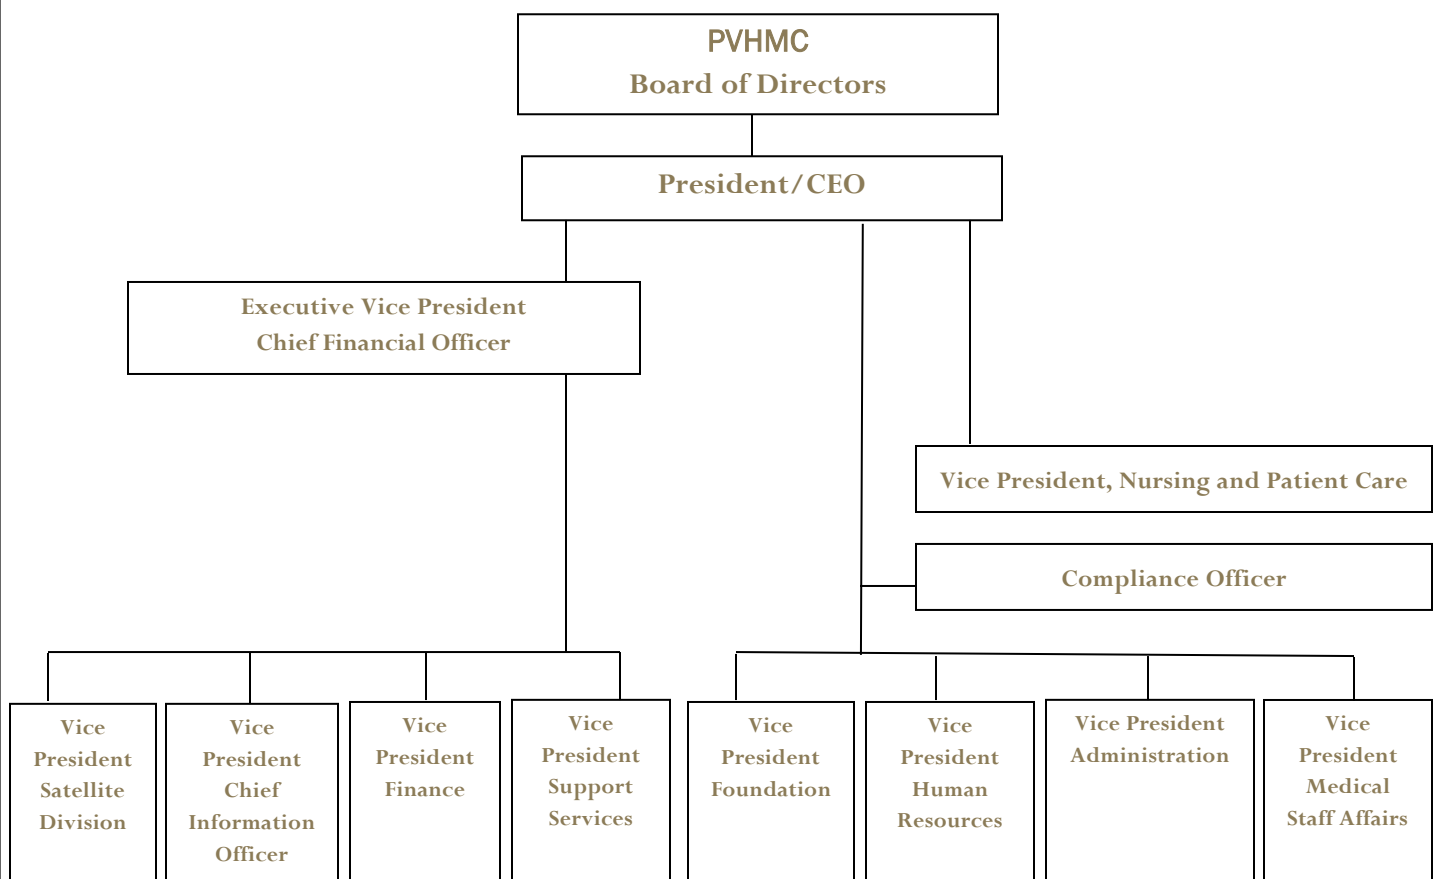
PVHMC
Board of Directors

President/CEO

Executive Vice President
Chief Financial Officer

Vice President, Nursing and Patient Care

Compliance Officer

Vice President Satellite Division

Vice President Chief Information Officer

Vice President Finance

Vice President Support Services

Vice President Foundation

Vice President Human Resources

Vice President Administration

Vice President Medical Staff Affairs